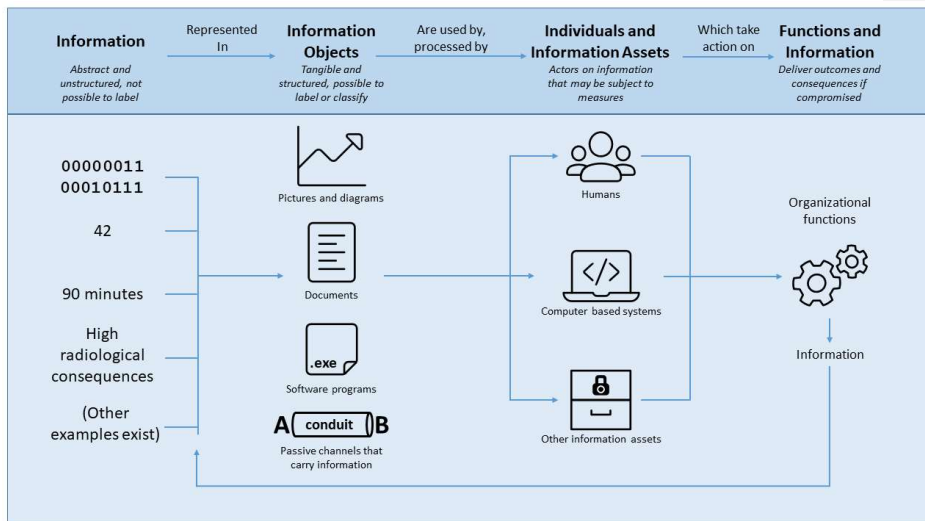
Information
Abstract and unstructured, not possible to label

Represented In

Information Objects
Tangible and structured, possible to label or classify

Are used by, processed by

Individuals and Information Assets
Actors on information that may be subject to measures

Which take action on

Functions and Information
Deliver outcomes and consequences if compromised

00000011
00010111

42

90 minutes

High radiological consequences

(Other examples exist)

Pictures and diagrams

Documents

.exe

Software programs

A conduit B

Passive channels that carry information

Humans

Computer based systems

Other information assets

Organizational functions

Information